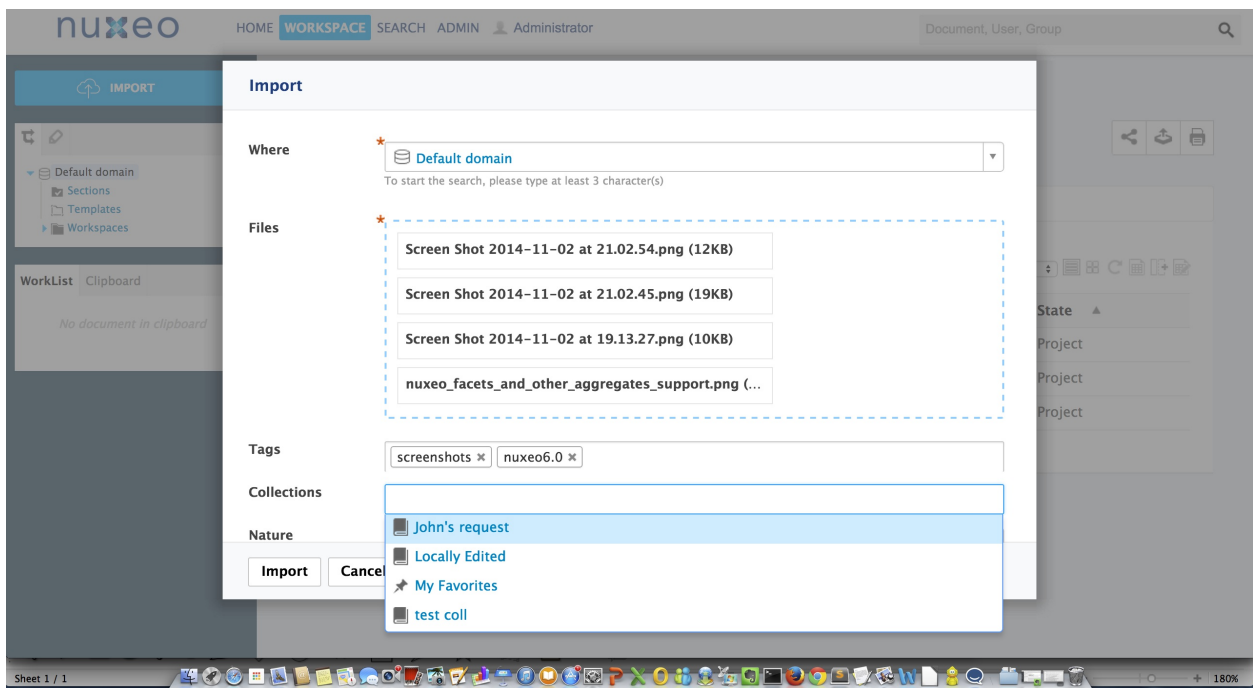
nuxeo HOME WORKSPACE SEARCH ADMIN Administrator

Document, User, Group

IMPORT

Default domain
Sections
Templates
Workspaces

WorkList Clipboard

No document in clipboard

Import

Where *
Default domain
To start the search, please type at least 3 character(s)

Files *
Screen Shot 2014-11-02 at 21.02.54.png (12KB)
Screen Shot 2014-11-02 at 21.02.45.png (19KB)
Screen Shot 2014-11-02 at 19.13.27.png (10KB)
nuxeo_facets_and_other_aggregates_support.png (...

Tags
screenshots × nuxeo6.0 ×

Collections

Nature

John's request
Locally Edited
My Favorites
test coll

Import Cancel

State ▲
Project
Project
Project

Sheet 1 / 1

180%